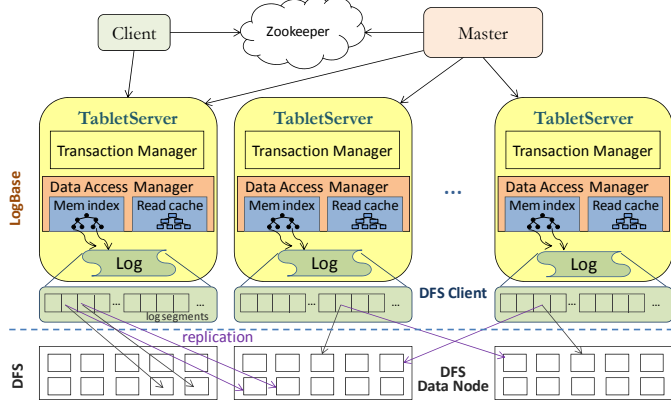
Client

Zookeeper

Master

LogBase

TabletServer

Transaction Manager

Data Access Manager

Mem index

Read cache

Log

TabletServer

Transaction Manager

Data Access Manager

Mem index

Read cache

Log

...

TabletServer

Transaction Manager

Data Access Manager

Mem index

Read cache

Log

...

log segments

...

DFS Client

...

replication

DFS

DFS Data Node